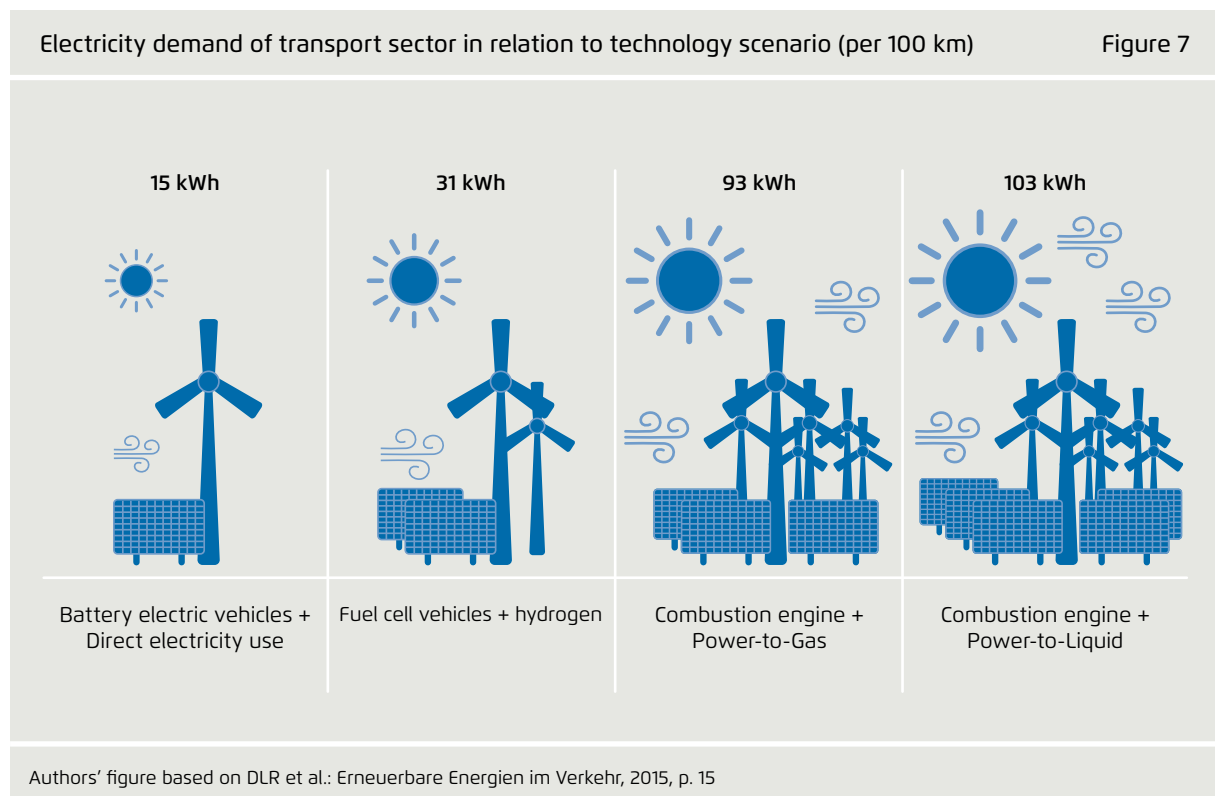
Electricity demand of transport sector in relation to technology scenario (per 100 km)

Figure 7

| 15 kWh | 31 kWh | 93 kWh | 103 kWh |
|---|---|---|---|
| Battery electric vehicles + Direct electricity use | Fuel cell vehicles + hydrogen | Combustion engine + Power-to-Gas | Combustion engine + Power-to-Liquid |

Authors' figure based on DLR et al.: Erneuerbare Energien im Verkehr, 2015, p. 15